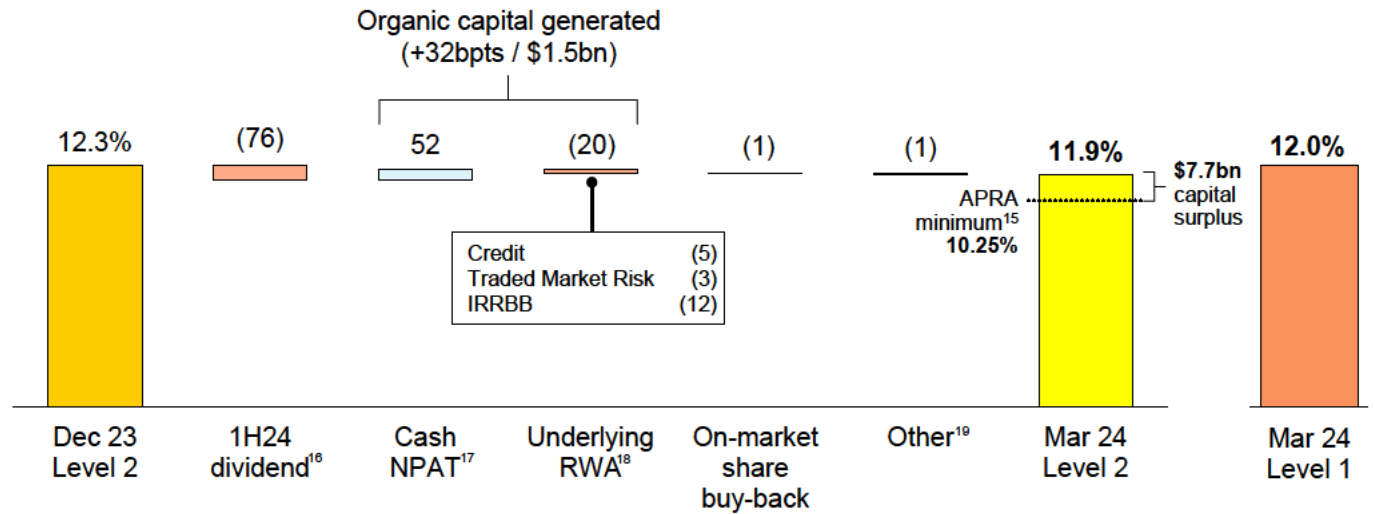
Organic capital generated (+32bpts / \$1.5bn)

12.3%

(76)

52

(20)

(1)

(1)

11.9%

\$7.7bn capital surplus

APRA minimum$^{15}$ 10.25%

12.0%

| Credit | (5) |
|---|---|
| Traded Market Risk | (3) |
| IRRBB | (12) |

Dec 23 Level 2

1H24 dividend$^{16}$

Cash NPAT$^{17}$

Underlying RWA$^{18}$

On-market share buy-back

Other$^{19}$

Mar 24 Level 2

Mar 24 Level 1